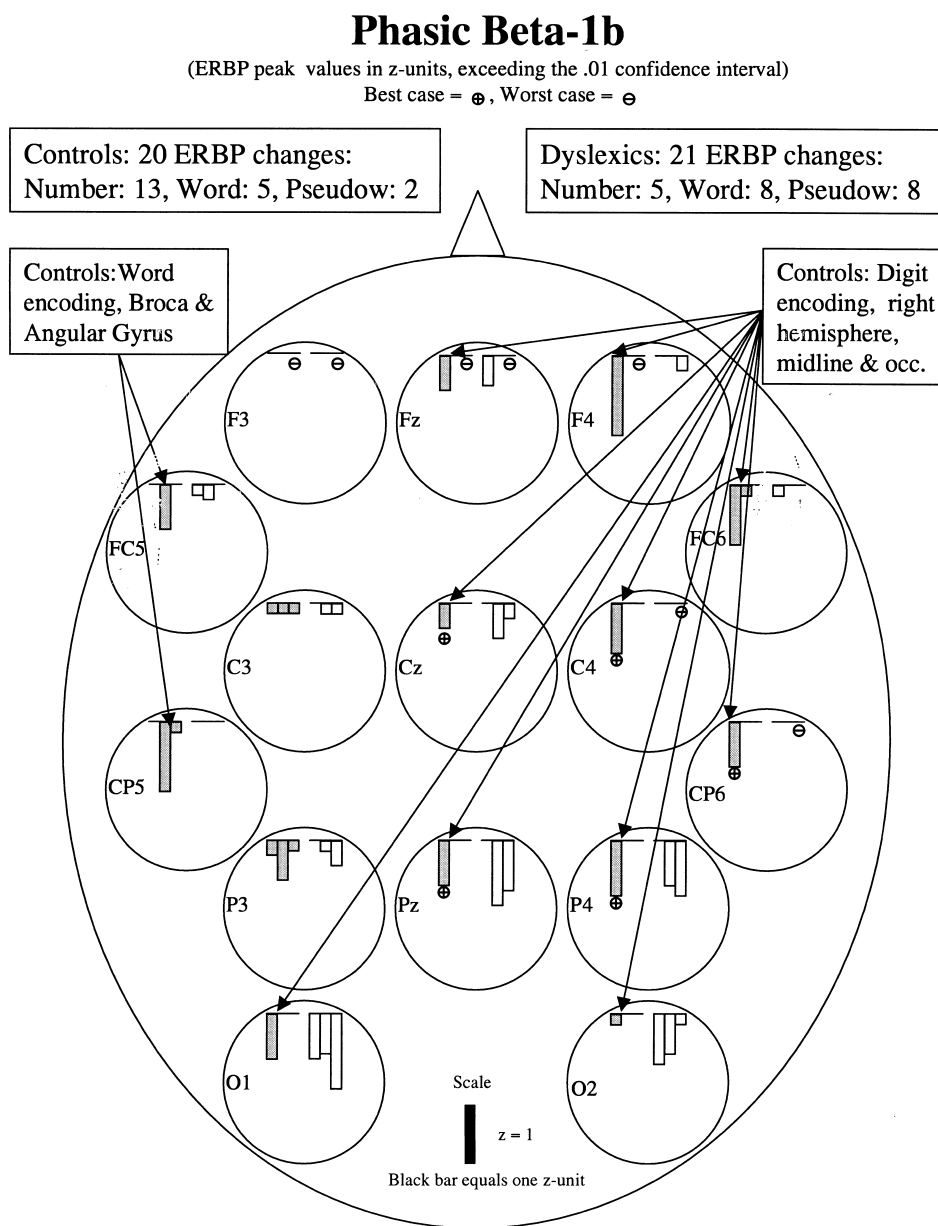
Phasic Beta-1b

(ERBP peak values in z-units, exceeding the .01 confidence interval)
Best case = $\oplus$, Worst case = $\ominus$

Controls: 20 ERBP changes:
Number: 13, Word: 5, Pseudow: 2

Dyslexics: 21 ERBP changes:
Number: 5, Word: 8, Pseudow: 8

Controls: Word encoding, Broca & Angular Gyrus

Controls: Digit encoding, right hemisphere, midline & occ.

$\ominus$ $\ominus$
F3

$\ominus$ $\ominus$
Fz

$\ominus$
F4

FC5

FC6

C3

$\oplus$
Cz

$\oplus$ $\oplus$
C4

CP5

$\ominus$
$\oplus$
CP6

P3

$\oplus$
Pz

$\oplus$
P4

O1

Scale

z = 1

Black bar equals one z-unit

O2